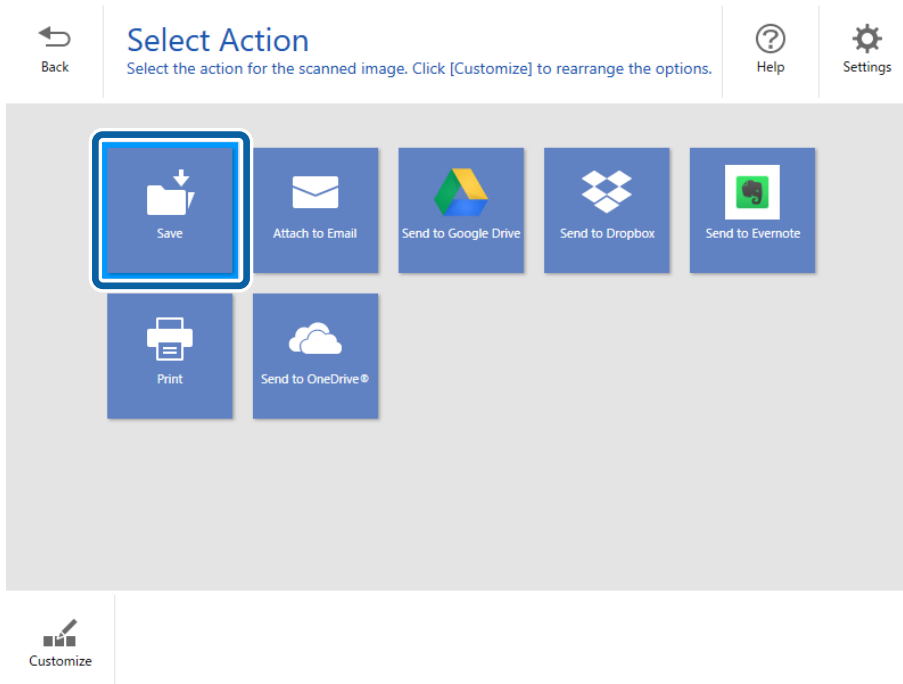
Back

Select Action

Select the action for the scanned image. Click [Customize] to rearrange the options.

Help

Settings

Save

Attach to Email

Send to Google Drive

Send to Dropbox

Send to Evernote

Print

Send to OneDrive®

Customize